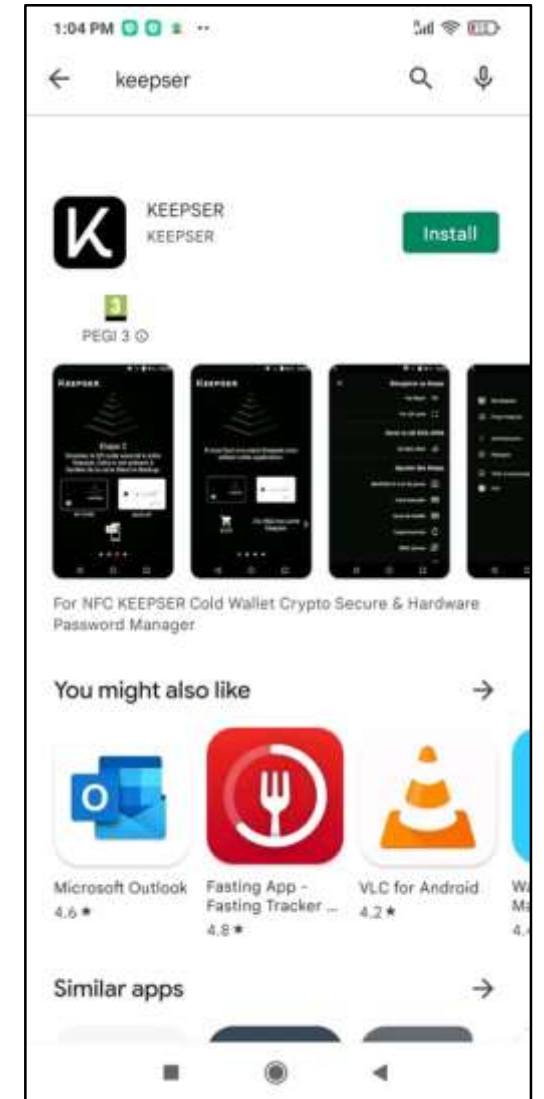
1:04 PM

keepser

KEEPSER
KEEPSER

Install

3
PEGI 3

KEEPSER

KEEPSER

For NFC KEEPSER Cold Wallet Crypto Secure & Hardware Password Manager

You might also like

Microsoft Outlook
4.6 ★

Fasting App - Fasting Tracker ...
4.8 ★

VLC for Android
4.2 ★

Wa
Ma
4.4

Similar apps